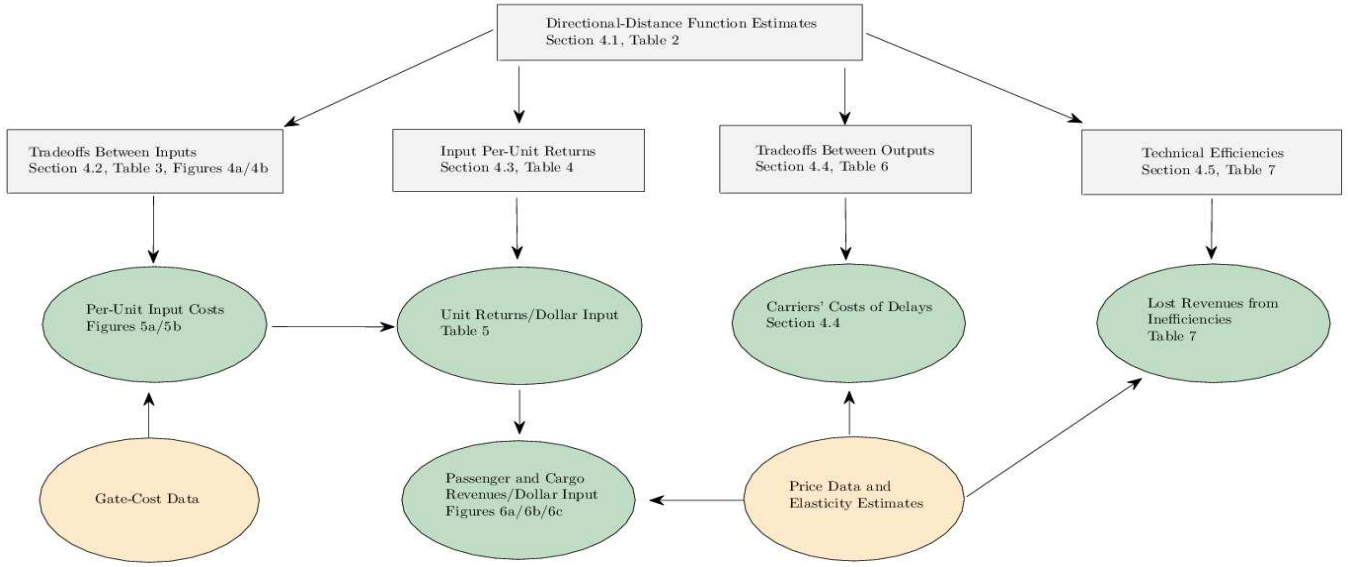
Directional-Distance Function Estimates
Section 4.1, Table 2

Tradeoffs Between Inputs
Section 4.2, Table 3, Figures 4a/4b

Input Per-Unit Returns
Section 4.3, Table 4

Tradeoffs Between Outputs
Section 4.4, Table 6

Technical Efficiencies
Section 4.5, Table 7

Per-Unit Input Costs
Figures 5a/5b

Unit Returns/Dollar Input
Table 5

Carriers' Costs of Delays
Section 4.4

Lost Revenues from Inefficiencies
Table 7

Gate-Cost Data

Passenger and Cargo Revenues/Dollar Input
Figures 6a/6b/6c

Price Data and Elasticity Estimates